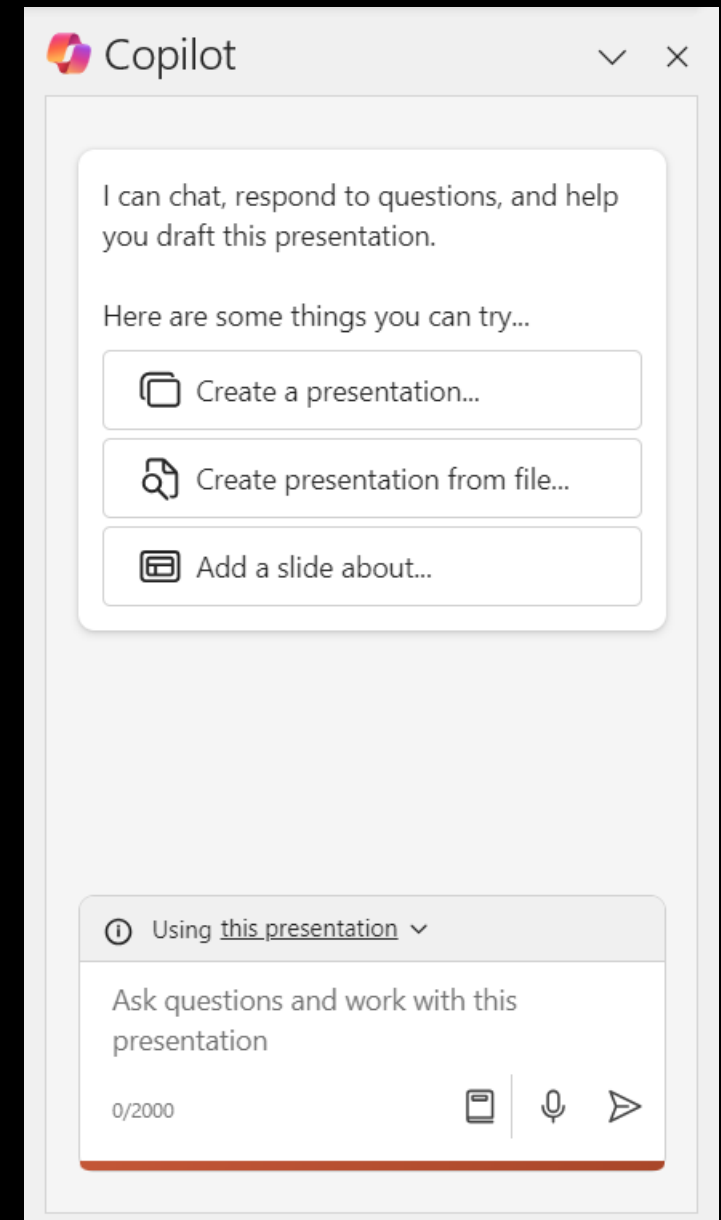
Copilot

I can chat, respond to questions, and help you draft this presentation.

Here are some things you can try...

Create a presentation...

Create presentation from file...

Add a slide about...

Using this presentation

Ask questions and work with this presentation

0/2000